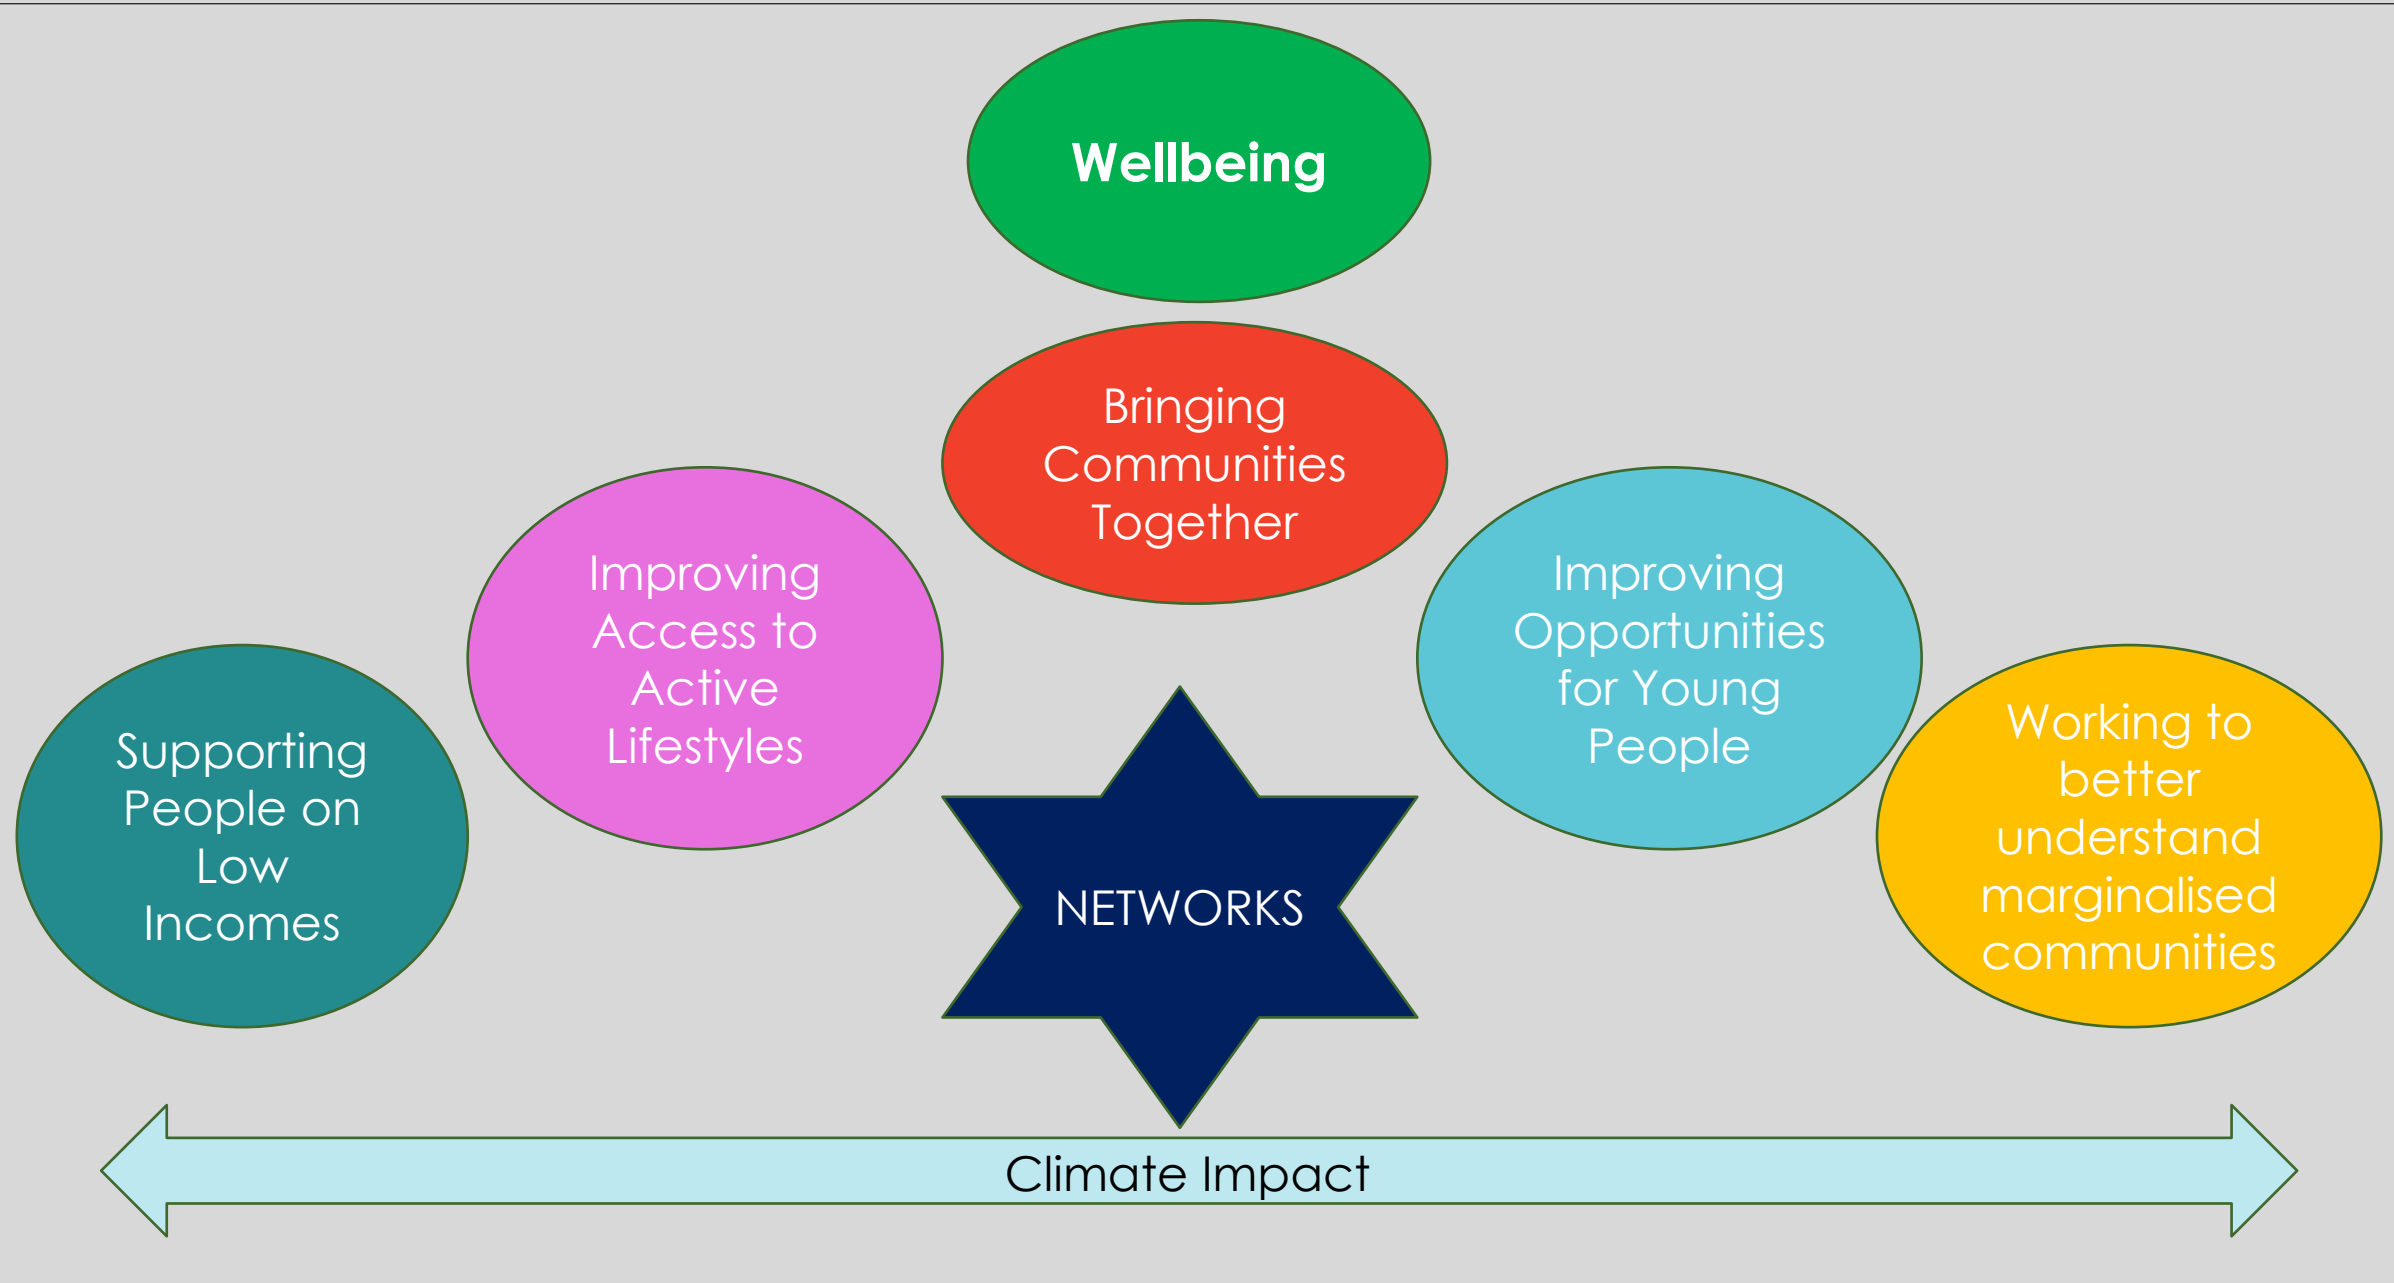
Wellbeing

Bringing Communities Together

Improving Access to Active Lifestyles

Improving Opportunities for Young People

Supporting People on Low Incomes

NETWORKS

Working to better understand marginalised communities

Climate Impact